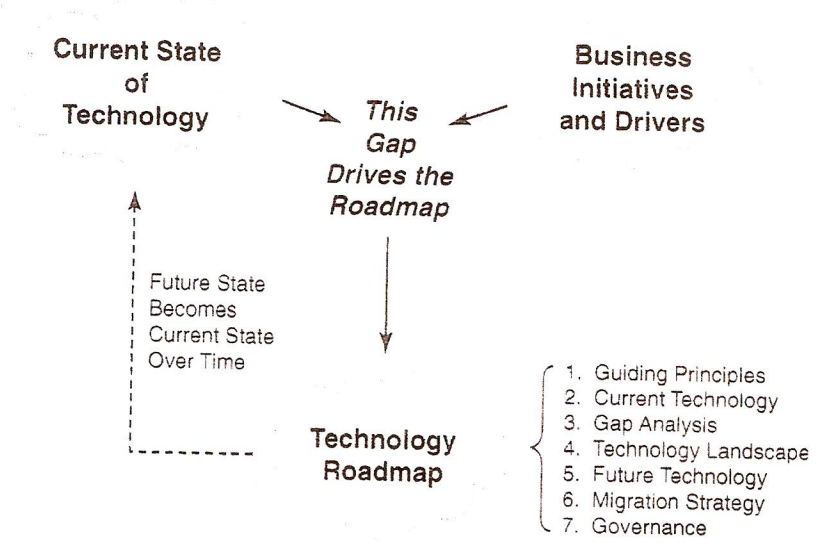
Current State of Technology

This Gap Drives the Roadmap

Business Initiatives and Drivers

Future State Becomes Current State Over Time

Technology Roadmap

1. Guiding Principles
2. Current Technology
3. Gap Analysis
4. Technology Landscape
5. Future Technology
6. Migration Strategy
7. Governance